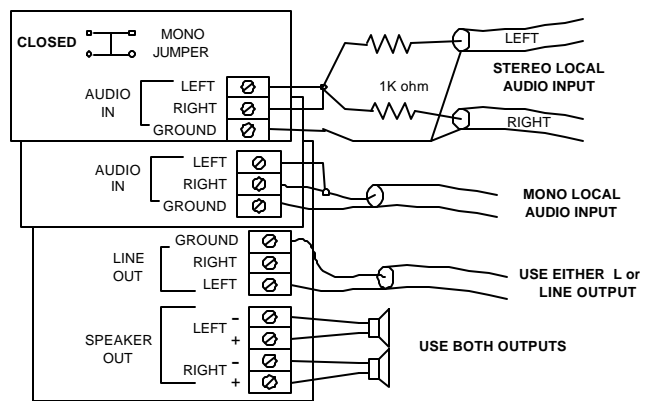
CLOSED

MONO JUMPER

AUDIO IN

LEFT

RIGHT

GROUND

LEFT

1K ohm

STEREO LOCAL AUDIO INPUT

RIGHT

AUDIO IN

LEFT

RIGHT

GROUND

MONO LOCAL AUDIO INPUT

LINE OUT

GROUND

RIGHT

LEFT

USE EITHER L or LINE OUTPUT

SPEAKER OUT

LEFT

-

+

RIGHT

-

+

USE BOTH OUTPUTS